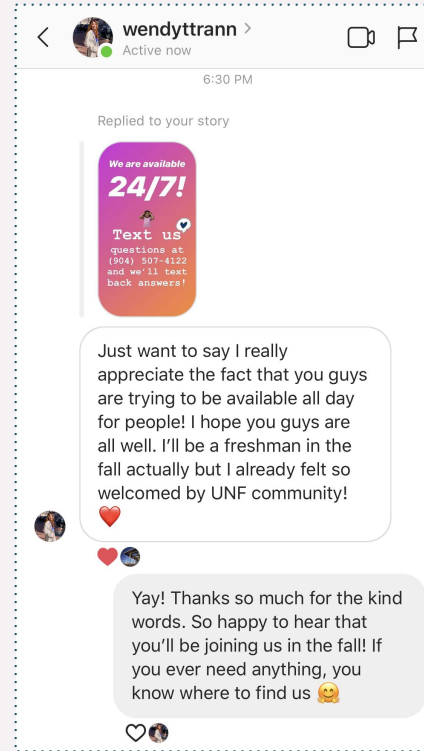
wendyttrann >
Active now

6:30 PM

Replied to your story

We are available
24/7!
Text us
questions at (904) 507-4122 and we'll text back answers!

Just want to say I really appreciate the fact that you guys are trying to be available all day for people! I hope you guys are all well. I'll be a freshman in the fall actually but I already felt so welcomed by UNF community! ❤️

Yay! Thanks so much for the kind words. So happy to hear that you'll be joining us in the fall! If you ever need anything, you know where to find us 🤗